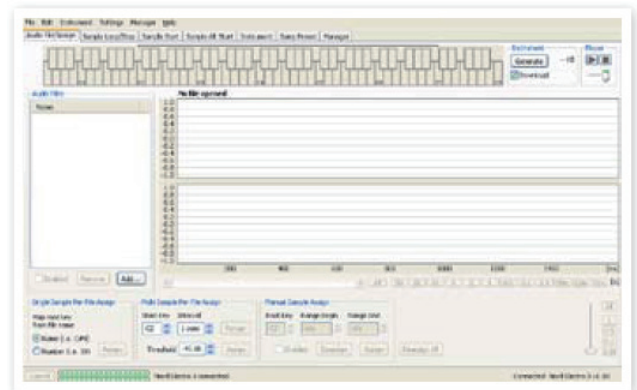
File Edit Instrument Settings Manager Help

Audio file/Assign | Sample Loop/Xfade | Sample Start | Sample Alt Start | Instrument | Sample Preset | Manager

Instrument
Generate
Download

Phrase

Audio Files
Name

No file opened

1.0
0.8
0.6
0.4
0.2
0.0
-0.2
-0.4
-0.6
-0.8
-1.0

1.0
0.8
0.6
0.4
0.2
0.0
-0.2
-0.4
-0.6
-0.8
-1.0

Enabled Remove Add...

Single Sample Per File Assign
Map root key from file name
Name (i.e. C#4)
Number (i.e. 39)

Multi Sample Per File Assign
Start key
Detect at
Threshold
Assign

Manual Sample Assign
Root Key
Range begin
Range end
Enables
Deselect
Assign
Unassign All

Cancel
Nord Electro connected
Connected: Nord Electro 3 v1.10